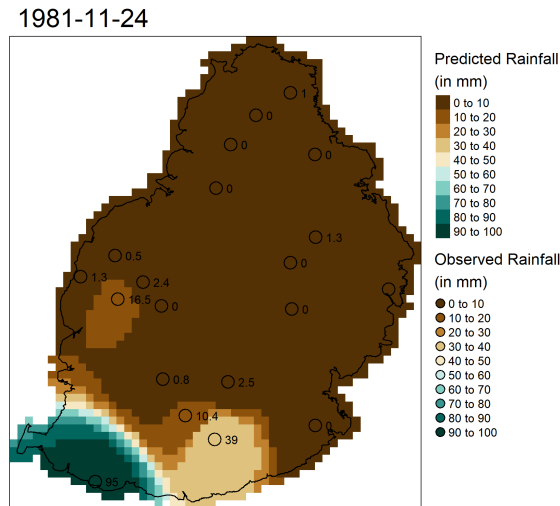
1981-11-24

1
0
0
0
0
1.3
0.5
0
1.3
2.4
16.5
0
0
0
0.8
2.5
10.4
0
39
95

Predicted Rainfall (in mm)
0 to 10
10 to 20
20 to 30
30 to 40
40 to 50
50 to 60
60 to 70
70 to 80
80 to 90
90 to 100

Observed Rainfall (in mm)
0 to 10
10 to 20
20 to 30
30 to 40
40 to 50
50 to 60
60 to 70
70 to 80
80 to 90
90 to 100